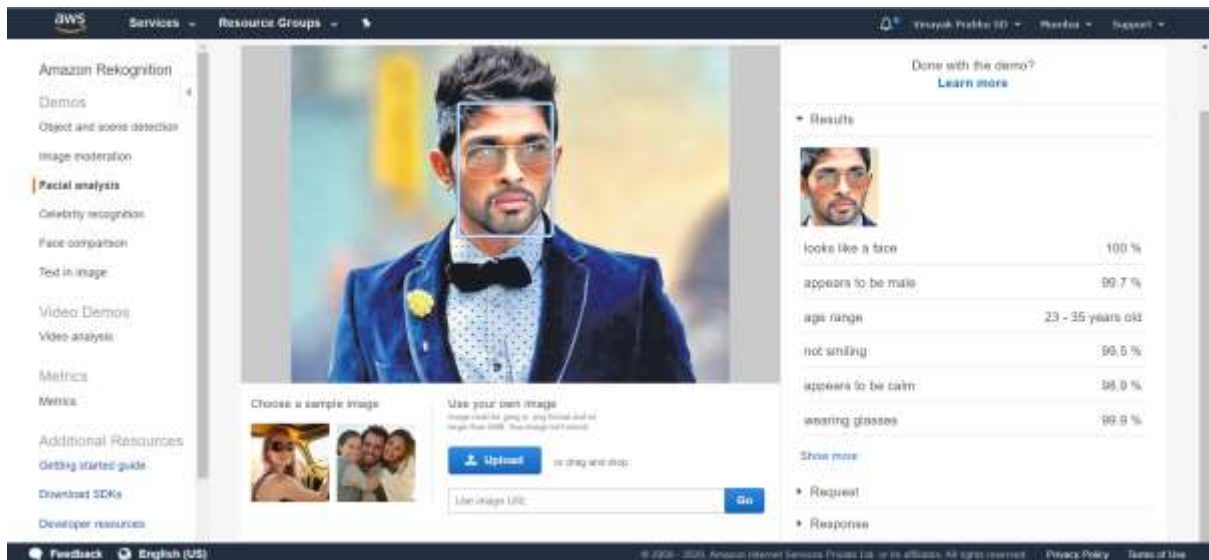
aws Services Resource Groups

Vinayak Prabhu SD Mumbai Support

Amazon Rekognition

Demos

Object and scene detection

Image moderation

Facial analysis

Celebrity recognition

Face comparison

Text in image

Video Demos

Video analysis

Metrics

Metrics

Additional Resources

Getting started guide

Download SDKs

Developer resources

Choose a sample image

Use your own image

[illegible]

Upload or drag and drop

Use image URL Go

Done with the demo?

Learn more

Results

| | |
|---|---|
| looks like a face | 100 % |
| appears to be male | 99.7 % |
| age range | 23 - 35 years old |
| not smiling | 96.5 % |
| appears to be calm | 98.9 % |
| wearing glasses | 99.9 % |

Show more

Request

Response

Feedback English (US)

© 2008 - 2020, Amazon Internet Services Private Ltd. or its affiliates. All rights reserved. Privacy Policy Terms of Use